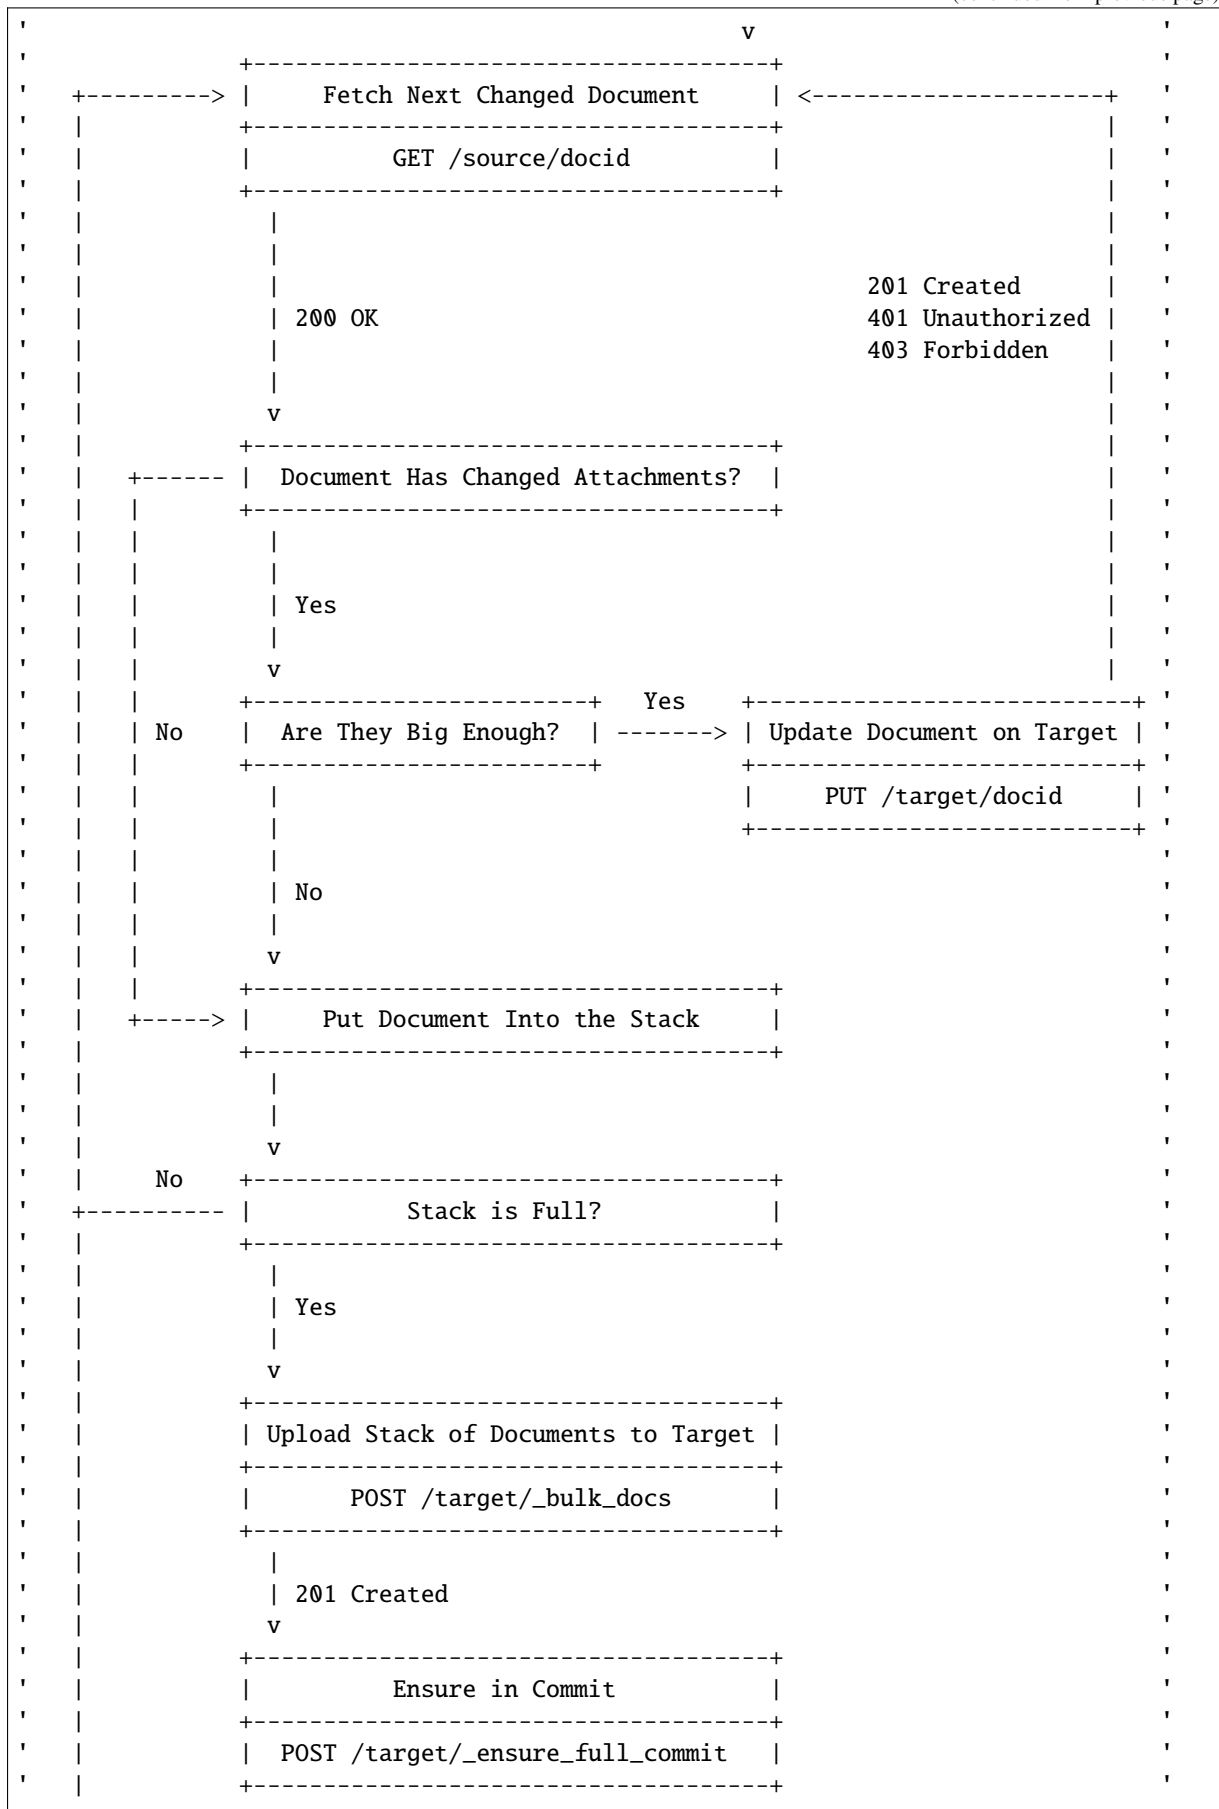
(continued from previous page)

Fetch Next Changed Document

GET /source/docid

200 OK

201 Created
401 Unauthorized
403 Forbidden

Document Has Changed Attachments?

Yes

No

Are They Big Enough?

Yes

Update Document on Target

PUT /target/docid

No

Put Document Into the Stack

No

Stack is Full?

Yes

Upload Stack of Documents to Target

POST /target/_bulk_docs

201 Created

Ensure in Commit

POST /target/_ensure_full_commit